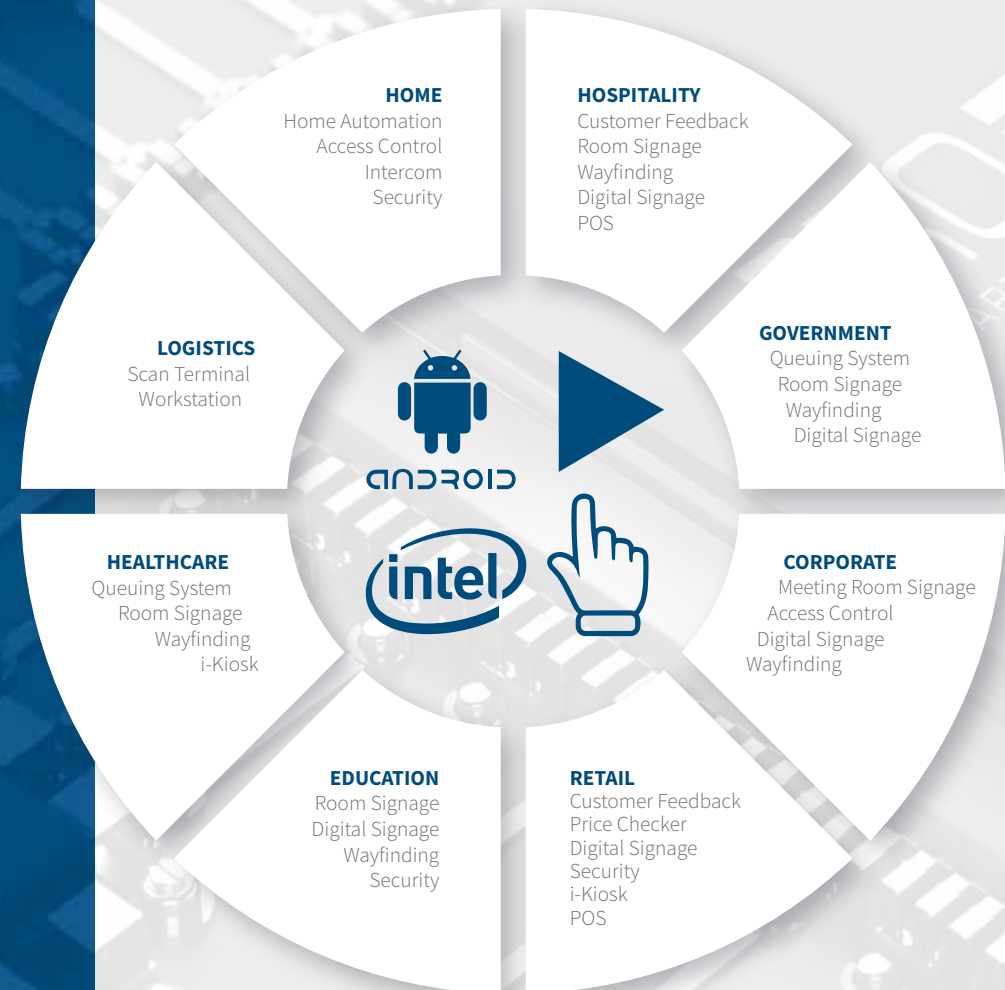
HOME
Home Automation
Access Control
Intercom
Security

HOSPITALITY
Customer Feedback
Room Signage
Wayfinding
Digital Signage
POS

LOGISTICS
Scan Terminal
Workstation

GOVERNMENT
Queuing System
Room Signage
Wayfinding
Digital Signage

android

intel

HEALTHCARE
Queuing System
Room Signage
Wayfinding
i-Kiosk

CORPORATE
Meeting Room Signage
Access Control
Digital Signage
Wayfinding

EDUCATION
Room Signage
Digital Signage
Wayfinding
Security

RETAIL
Customer Feedback
Price Checker
Digital Signage
Security
i-Kiosk
POS